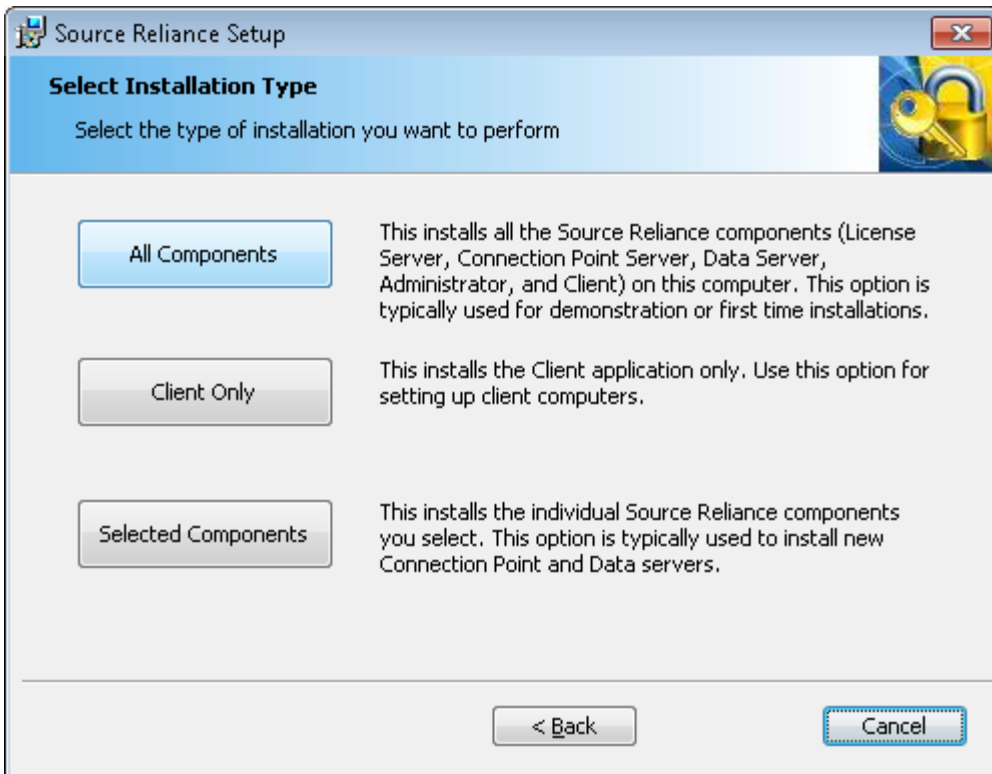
Source Reliance Setup

Select Installation Type

Select the type of installation you want to perform

All Components

This installs all the Source Reliance components (License Server, Connection Point Server, Data Server, Administrator, and Client) on this computer. This option is typically used for demonstration or first time installations.

Client Only

This installs the Client application only. Use this option for setting up client computers.

Selected Components

This installs the individual Source Reliance components you select. This option is typically used to install new Connection Point and Data servers.

< Back

Cancel